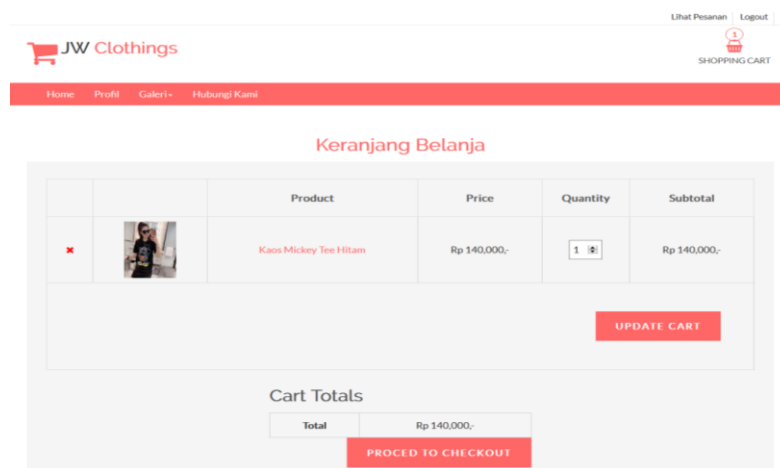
Lihat Pesanan | Logout

JW Clothings

1
SHOPPING CART

Home Profil Galeri Hubungi Kami

Keranjang Belanja

| | | Product | Price | Quantity | Subtotal |
|---|---|---|---|---|---|
| × | | Kaos Mickey Tee Hitam | Rp 140,000,- | 1 | Rp 140,000,- |

UPDATE CART

Cart Totals

| Total | Rp 140,000,- |
|---|---|

PROCED TO CHECKOUT